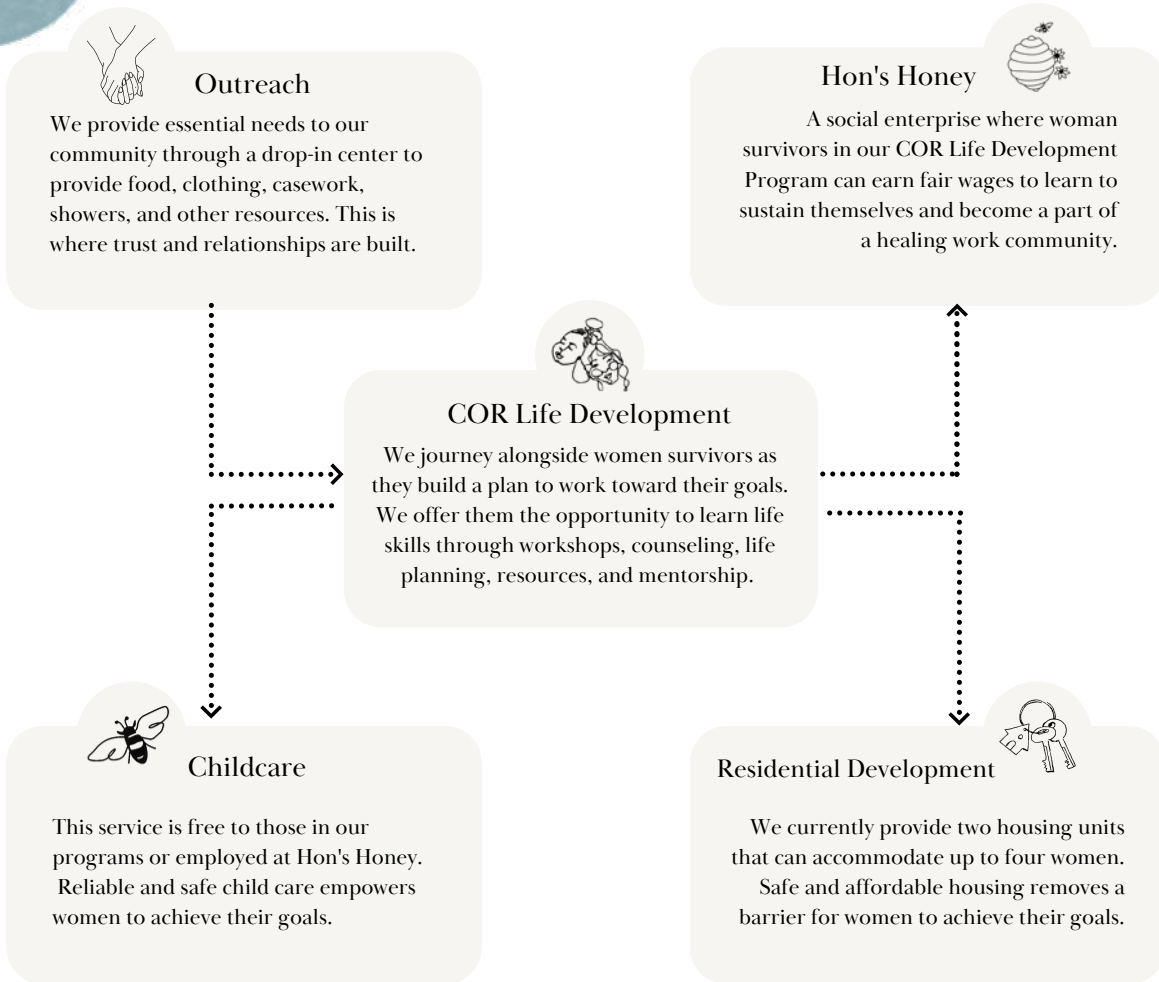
Outreach

We provide essential needs to our community through a drop-in center to provide food, clothing, casework, showers, and other resources. This is where trust and relationships are built.

Hon's Honey

A social enterprise where woman survivors in our COR Life Development Program can earn fair wages to learn to sustain themselves and become a part of a healing work community.

COR Life Development

We journey alongside women survivors as they build a plan to work toward their goals. We offer them the opportunity to learn life skills through workshops, counseling, life planning, resources, and mentorship.

Childcare

This service is free to those in our programs or employed at Hon's Honey. Reliable and safe child care empowers women to achieve their goals.

Residential Development

We currently provide two housing units that can accommodate up to four women. Safe and affordable housing removes a barrier for women to achieve their goals.